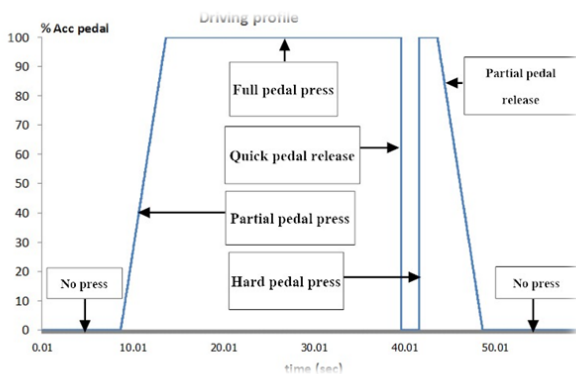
Driving profile

% Acc pedal

100
90
80
70
60
50
40
30
20
10
0

Full pedal press

Partial pedal release

Quick pedal release

Partial pedal press

Hard pedal press

No press

No press

0.01
10.01
20.01
30.01
40.01
50.01

time (sec)